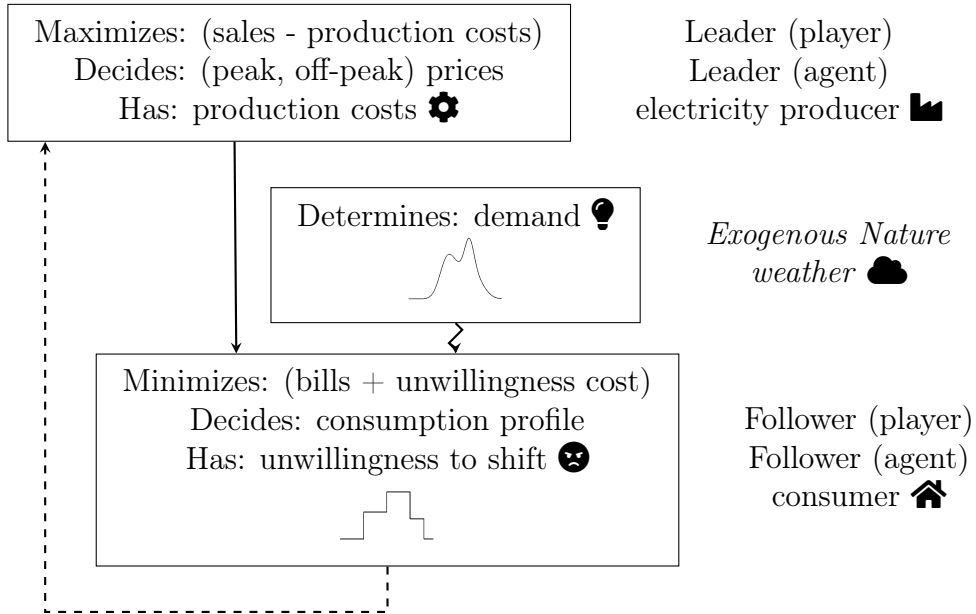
Maximizes: (sales - production costs)
Decides: (peak, off-peak) prices
Has: production costs

Leader (player)
Leader (agent)
electricity producer

Determines: demand

*Exogenous Nature*
*weather*

Minimizes: (bills + unwillingness cost)
Decides: consumption profile
Has: unwillingness to shift

Follower (player)
Follower (agent)
consumer